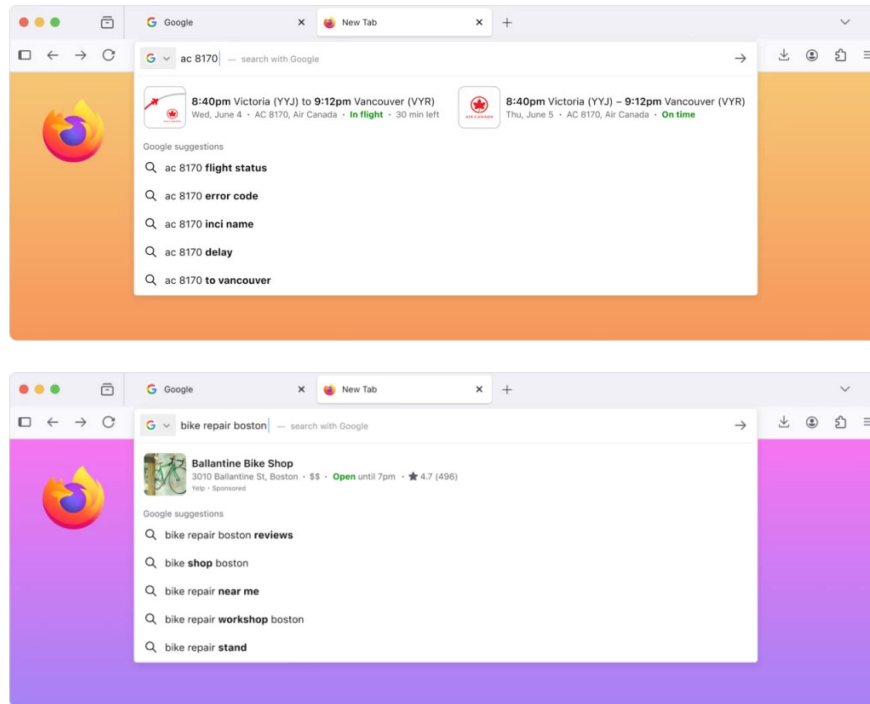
Google
New Tab
ac 8170 — search with Google

8:40pm Victoria (YYJ) to 9:12pm Vancouver (VYR)
Wed, June 4 • AC 8170, Air Canada • In flight • 30 min left

AIR CANADA
8:40pm Victoria (YYJ) – 9:12pm Vancouver (VYR)
Thu, June 5 • AC 8170, Air Canada • On time

Google suggestions
ac 8170 flight status
ac 8170 error code
ac 8170 inci name
ac 8170 delay
ac 8170 to vancouver

Google
New Tab
bike repair boston — search with Google

Ballantine Bike Shop
3010 Ballantine St, Boston • $$ • Open until 7pm • ★ 4.7 (496)
Yelp • Sponsored

Google suggestions
bike repair boston reviews
bike shop boston
bike repair near me
bike repair workshop boston
bike repair stand